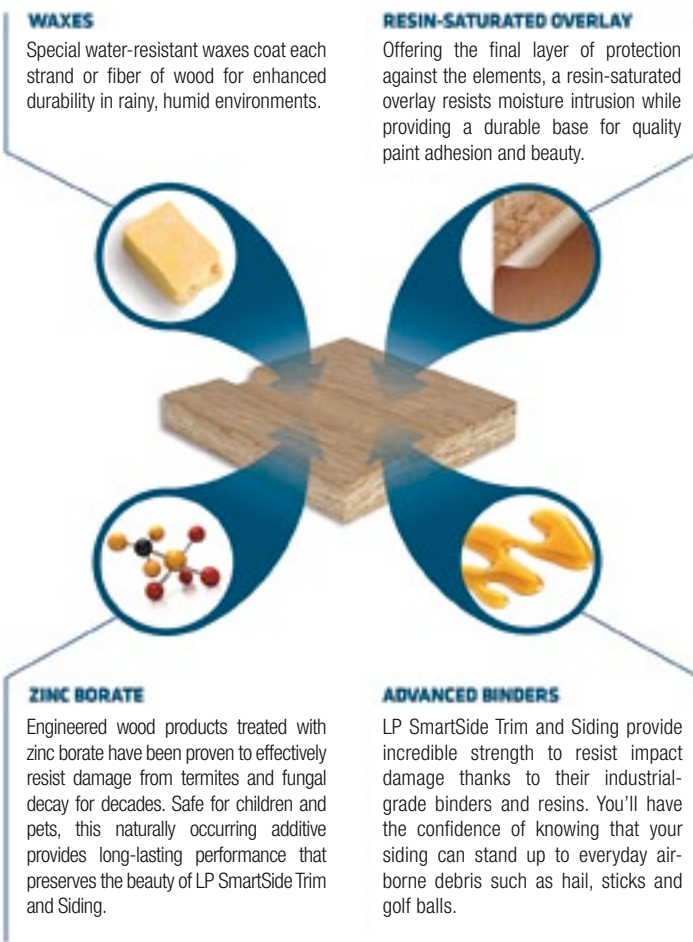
WAXES

Special water-resistant waxes coat each strand or fiber of wood for enhanced durability in rainy, humid environments.

RESIN-SATURATED OVERLAY

Offering the final layer of protection against the elements, a resin-saturated overlay resists moisture intrusion while providing a durable base for quality paint adhesion and beauty.

ZINC BORATE

Engineered wood products treated with zinc borate have been proven to effectively resist damage from termites and fungal decay for decades. Safe for children and pets, this naturally occurring additive provides long-lasting performance that preserves the beauty of LP SmartSide Trim and Siding.

ADVANCED BINDERS

LP SmartSide Trim and Siding provide incredible strength to resist impact damage thanks to their industrial-grade binders and resins. You'll have the confidence of knowing that your siding can stand up to everyday air-borne debris such as hail, sticks and golf balls.